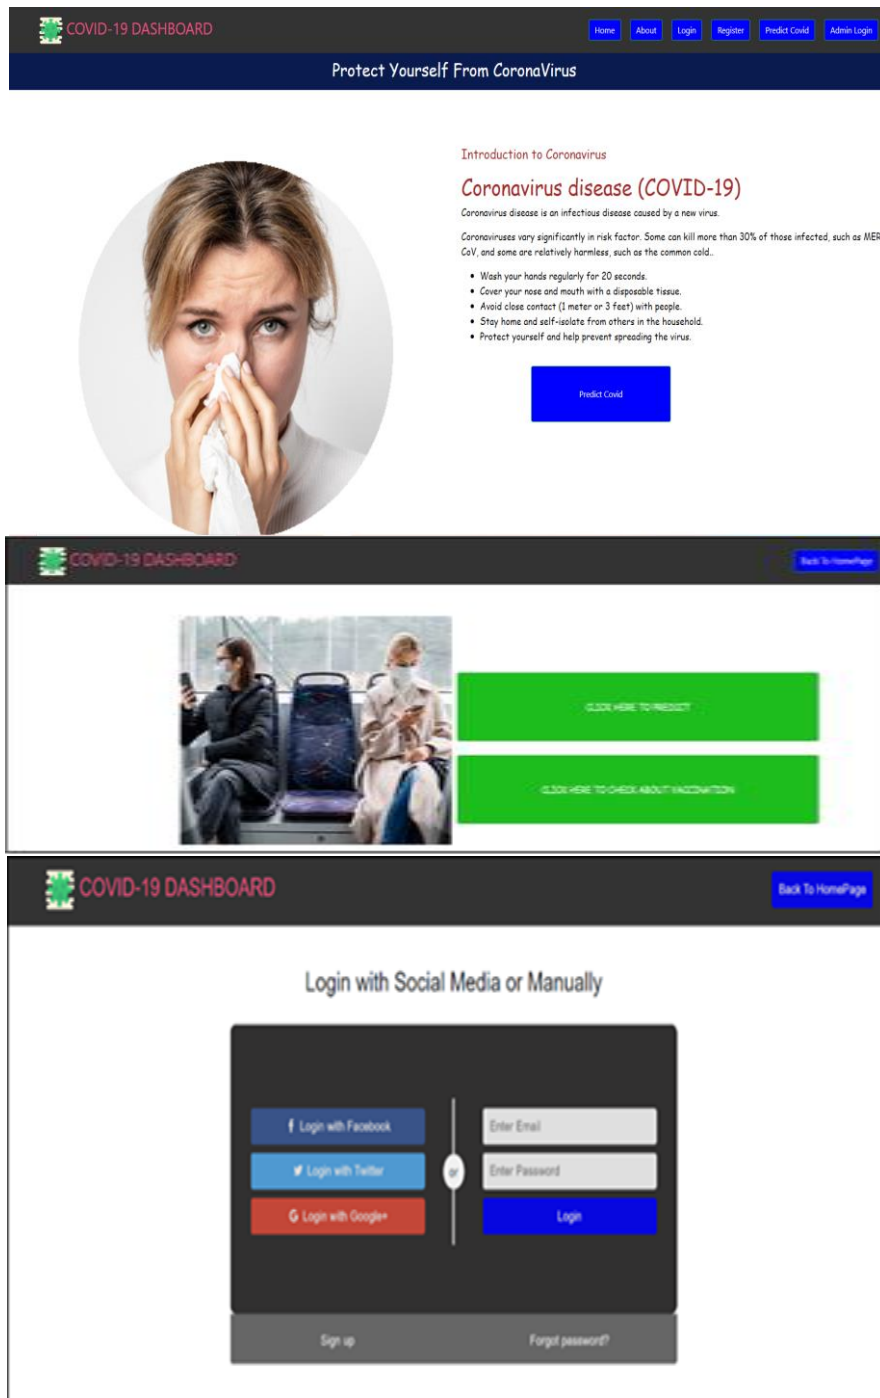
COVID-19 DASHBOARD

Home About Login Register Predict Covid Admin Login

Protect Yourself From CoronaVirus

Introduction to Coronavirus

Coronavirus disease (COVID-19)

Coronavirus disease is an infectious disease caused by a new virus.

Coronaviruses vary significantly in risk factor. Some can kill more than 30% of those infected, such as MER CoV, and some are relatively harmless, such as the common cold..

- Wash your hands regularly for 20 seconds.
- Cover your nose and mouth with a disposable tissue.
- Avoid close contact (1 meter or 3 feet) with people.
- Stay home and self-isolate from others in the household.
- Protect yourself and help prevent spreading the virus.

Predict Covid

COVID-19 DASHBOARD

Back To HomePage

CLICK HERE TO PREDICT

CLICK HERE TO CHECK ABOUT VACCINATION

COVID-19 DASHBOARD

Back To HomePage

Login with Social Media or Manually

Login with Facebook

Login with Twitter

Login with Google+

or

Enter Email

Enter Password

Login

Sign up

Forgot password?